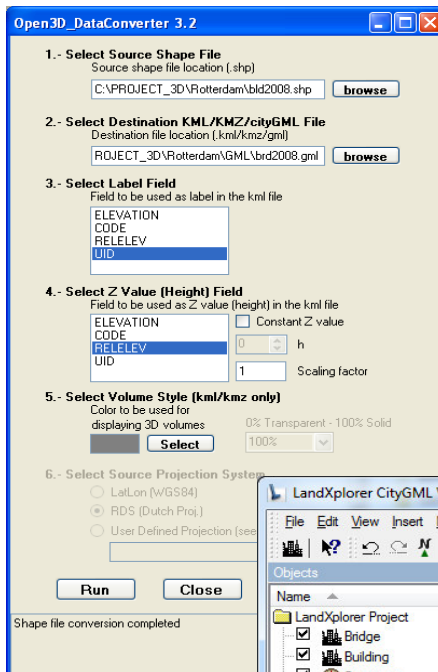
Open3D_DataConverter 3.2

1.- Select Source Shape File
Source shape file location (.shp)
C:\PROJECT_3D\Rotterdam\bld2008.shp
browse

2.- Select Destination KML/KMZ/cityGML File
Destination file location (.kml/kmz/gml)
ROJECT_3D\Rotterdam\GML\brd2008.gml
browse

3.- Select Label Field
Field to be used as label in the kml file
ELEVATION
CODE
RELELEV
UID

4.- Select Z Value (Height) Field
Field to be used as Z value (height) in the kml file
ELEVATION
CODE
RELELEV
UID
Constant Z value
0
h
1
Scaling factor

5.- Select Volume Style (kml/kmz only)
Color to be used for displaying 3D volumes
Select
0% Transparent - 100% Solid
100%

6.- Select Source Projection System
LatLon (WGS84)
RDS (Dutch Proj.)
User Defined Projection (see

Run
Close

Shape file conversion completed

LandXplorer CityGML V
File Edit View Insert
Objects
Name
LandXplorer Project
Bridge
Building